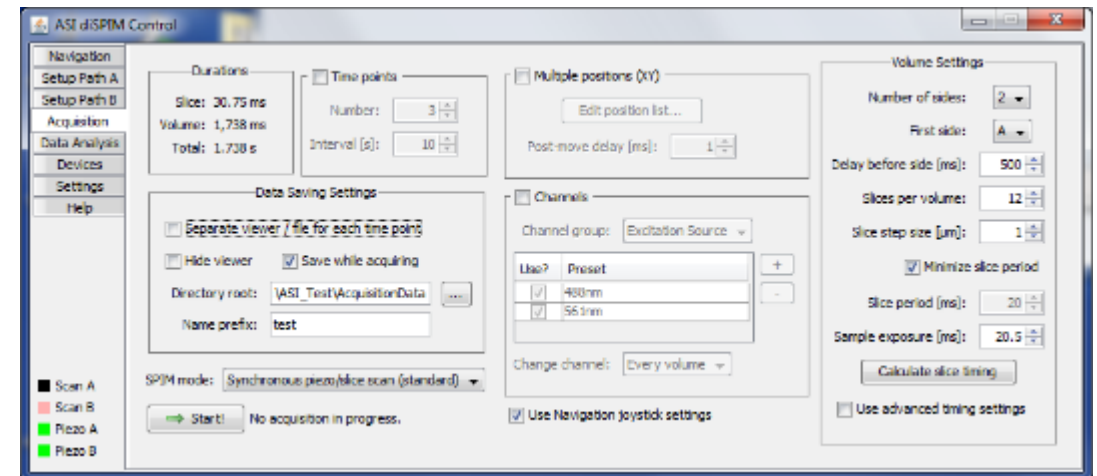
ASI diSPIM Control

Navigation
Setup Path A
Setup Path B
Acquisition
Data Analysis
Devices
Settings
Help

Durations
Slice: 30.75 ms
Volume: 1,738 ms
Total: 1.738 s

Time points
Number: 3
Interval [s]: 10

Multiple positions (XY)
Edit position list...
Post-move delay [ms]: 1

Volume Settings
Number of sides: 2
First side: A
Delay before side [ms]: 500
Slices per volume: 12
Slice step size [µm]: 1
Minimize slice period
Slice period [ms]: 20
Sample exposure [ms]: 20.5
Calculate slice timing
Use advanced timing settings

Data Saving Settings
Separate viewer / file for each time point
Hide viewer
Save while acquiring
Directory root: \ASI_Test\AcquisitionData ...
Name prefix: test

Channels
Channel group: Excitation Source
| Use? | Preset |
|---|---|
| ✓ | 488nm |
| ✓ | 561nm |
+
-
Change channel: Every volume

Scan A
Scan B
Piezo A
Piezo B

SPIM mode: Synchronous piezo/slice scan (standard)
Start!
No acquisition in progress.
Use Navigation joystick settings